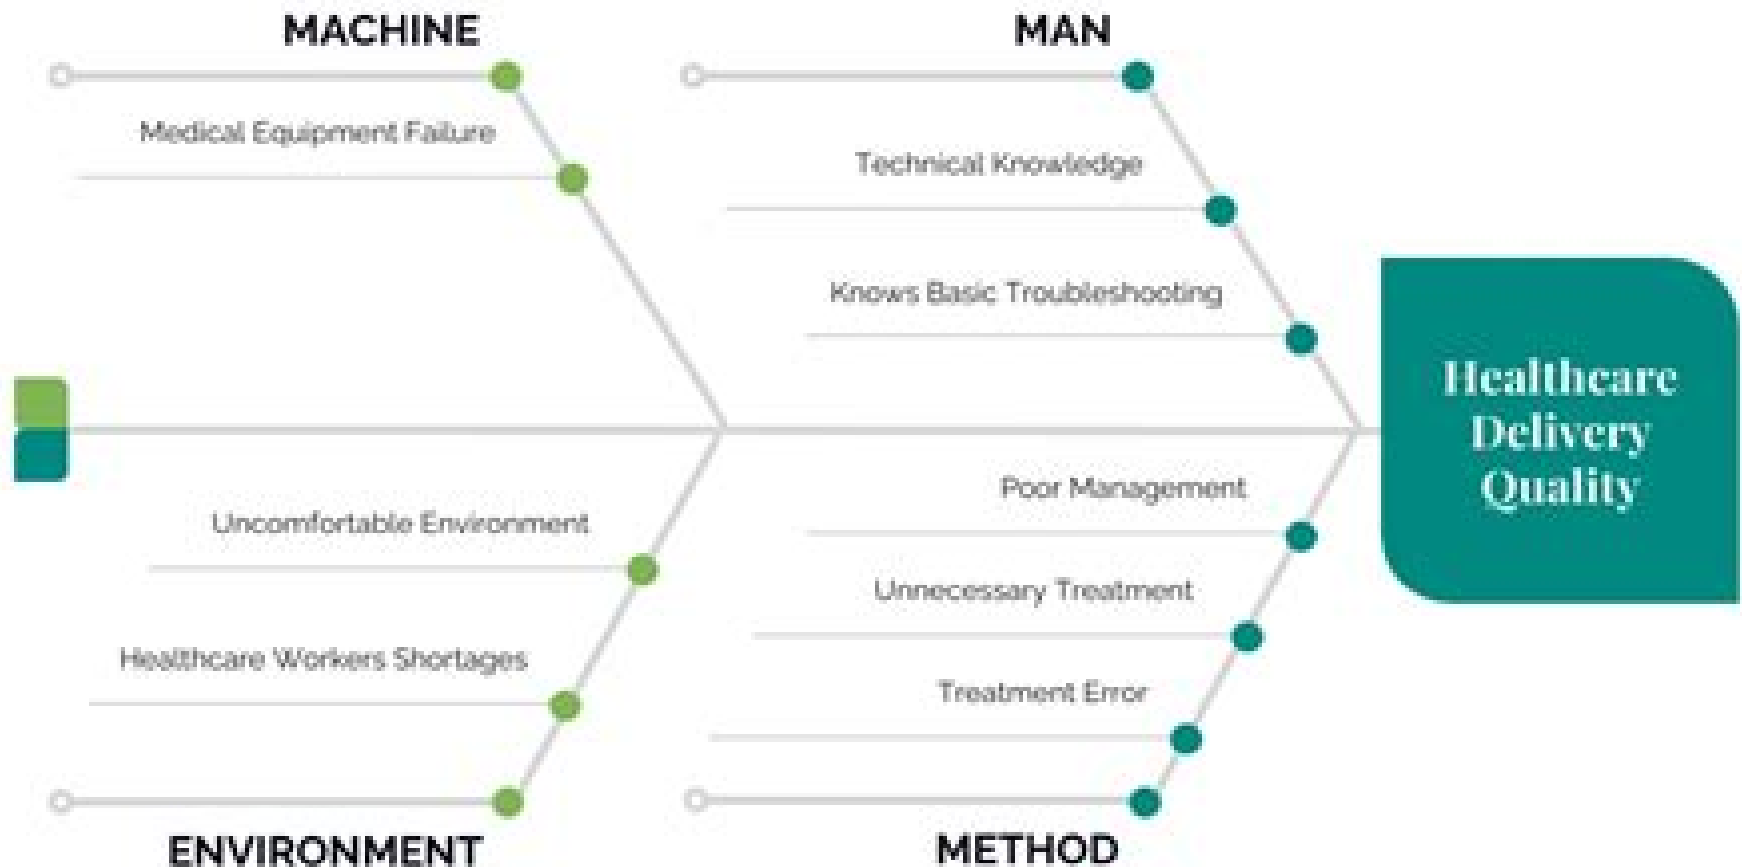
MACHINE

Medical Equipment Failure

MAN

Technical Knowledge

Knows Basic Troubleshooting

Healthcare Delivery Quality

Uncomfortable Environment

Healthcare Workers Shortages

ENVIRONMENT

Poor Management

Unnecessary Treatment

Treatment Error

METHOD